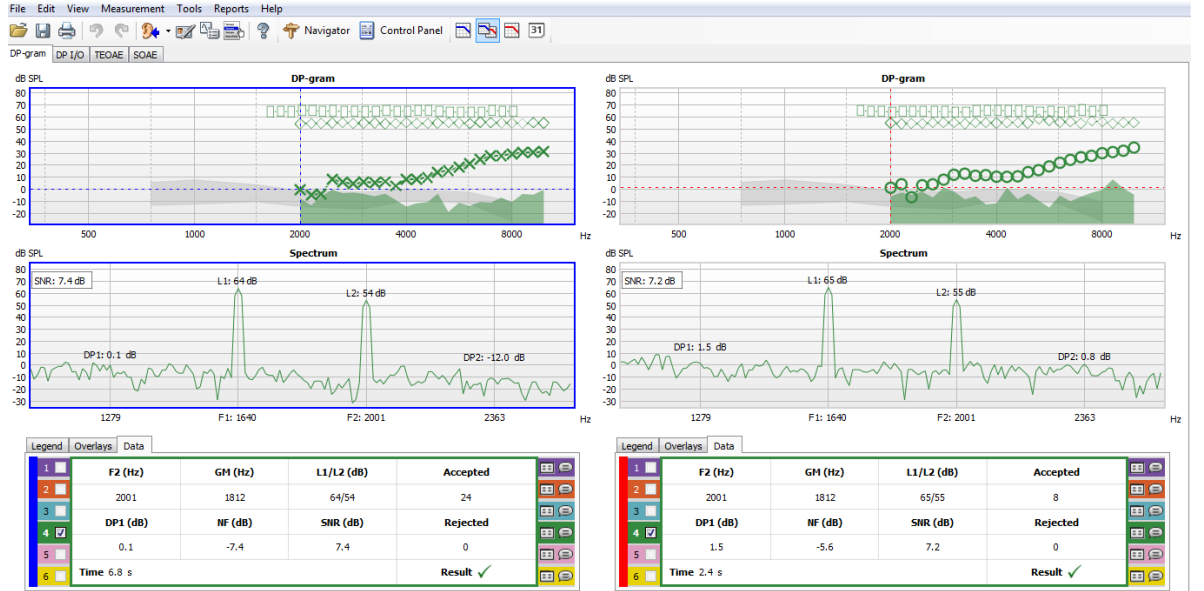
File Edit View Measurement Tools Reports Help

Navigator Control Panel 31

DP-gram DP I/O TEOAE SOAE

dB SPL
DP-gram
80
70
60
50
40
30
20
10
0
-10
-20
500 1000 2000 4000 8000 Hz

dB SPL
Spectrum
80
70
60
50
40
30
20
10
0
-10
-20
-30
SNR: 7.4 dB
L1: 64 dB
L2: 54 dB
DP1: 0.1 dB
DP2: -12.0 dB
1279 F1: 1640 F2: 2001 2363 Hz

Legend Overlays Data

| | F2 (Hz) | GM (Hz) | L1/L2 (dB) | Accepted |
|---|---|---|---|---|
| 1 | 2001 | 1812 | 64/54 | 24 |
| 2 | | | | |
| 3 | DP1 (dB) | NF (dB) | SNR (dB) | Rejected |
| 4 | 0.1 | -7.4 | 7.4 | 0 |
| 5 | | | | |
| 6 | Time 6.8 s | | | Result |

dB SPL
DP-gram
80
70
60
50
40
30
20
10
0
-10
-20
500 1000 2000 4000 8000 Hz

dB SPL
Spectrum
80
70
60
50
40
30
20
10
0
-10
-20
-30
SNR: 7.2 dB
L1: 65 dB
L2: 55 dB
DP1: 1.5 dB
DP2: 0.8 dB
1279 F1: 1640 F2: 2001 2363 Hz

Legend Overlays Data

| | F2 (Hz) | GM (Hz) | L1/L2 (dB) | Accepted |
|---|---|---|---|---|
| 1 | 2001 | 1812 | 65/55 | 8 |
| 2 | | | | |
| 3 | DP1 (dB) | NF (dB) | SNR (dB) | Rejected |
| 4 | 1.5 | -5.6 | 7.2 | 0 |
| 5 | | | | |
| 6 | Time 2.4 s | | | Result |